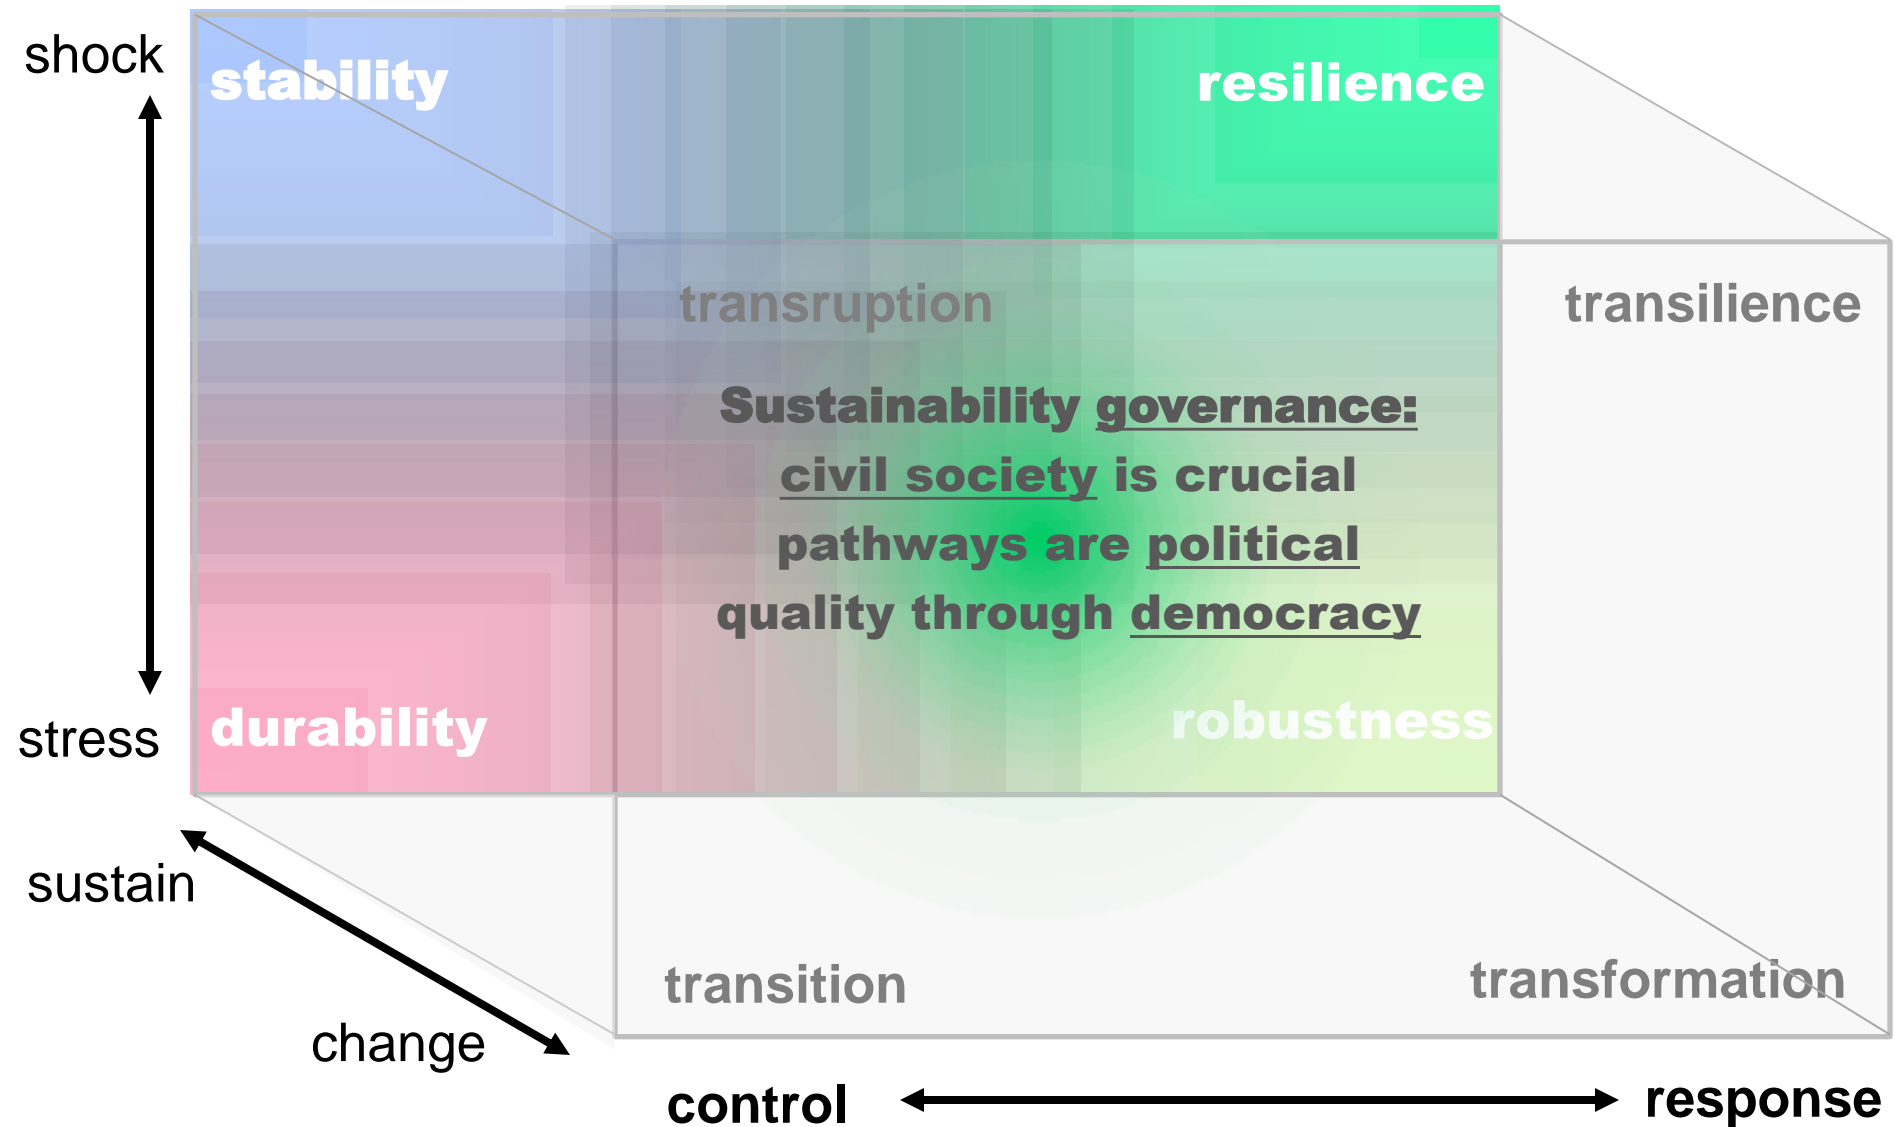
shock

stability

resilience

transruption

transilience

Sustainability governance:
civil society is crucial
pathways are political
quality through democracy

stress

durability

robustness

sustain

change

transition

transformation

control

response